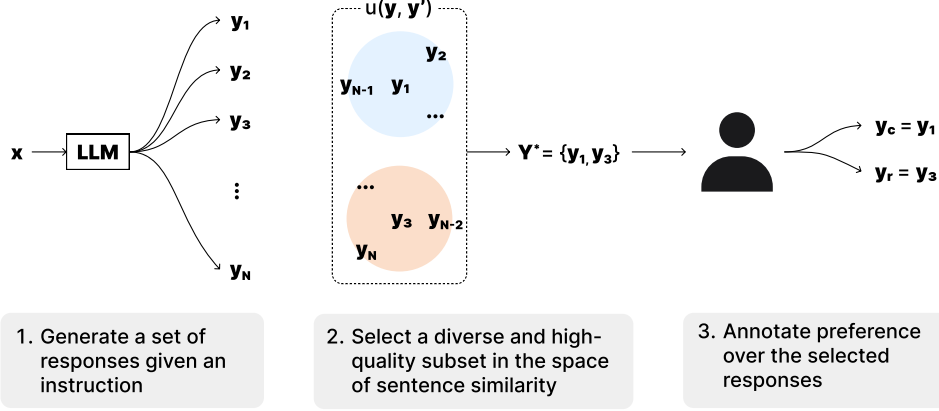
$\mathbf{x}$ LLM $\mathbf{y_1}$ $\mathbf{y_2}$ $\mathbf{y_3}$ ⋮ $\mathbf{y_N}$

u($\mathbf{y}$, $\mathbf{y'}$)

$\mathbf{y_2}$ $\mathbf{y_{N-1}}$ $\mathbf{y_1}$ ...

... $\mathbf{y_3}$ $\mathbf{y_{N-2}}$ $\mathbf{y_N}$

$\mathbf{Y^*} = \{\mathbf{y_1}, \mathbf{y_3}\}$

$\mathbf{y_c} = \mathbf{y_1}$

$\mathbf{y_r} = \mathbf{y_3}$

1. Generate a set of responses given an instruction

2. Select a diverse and high-quality subset in the space of sentence similarity

3. Annotate preference over the selected responses